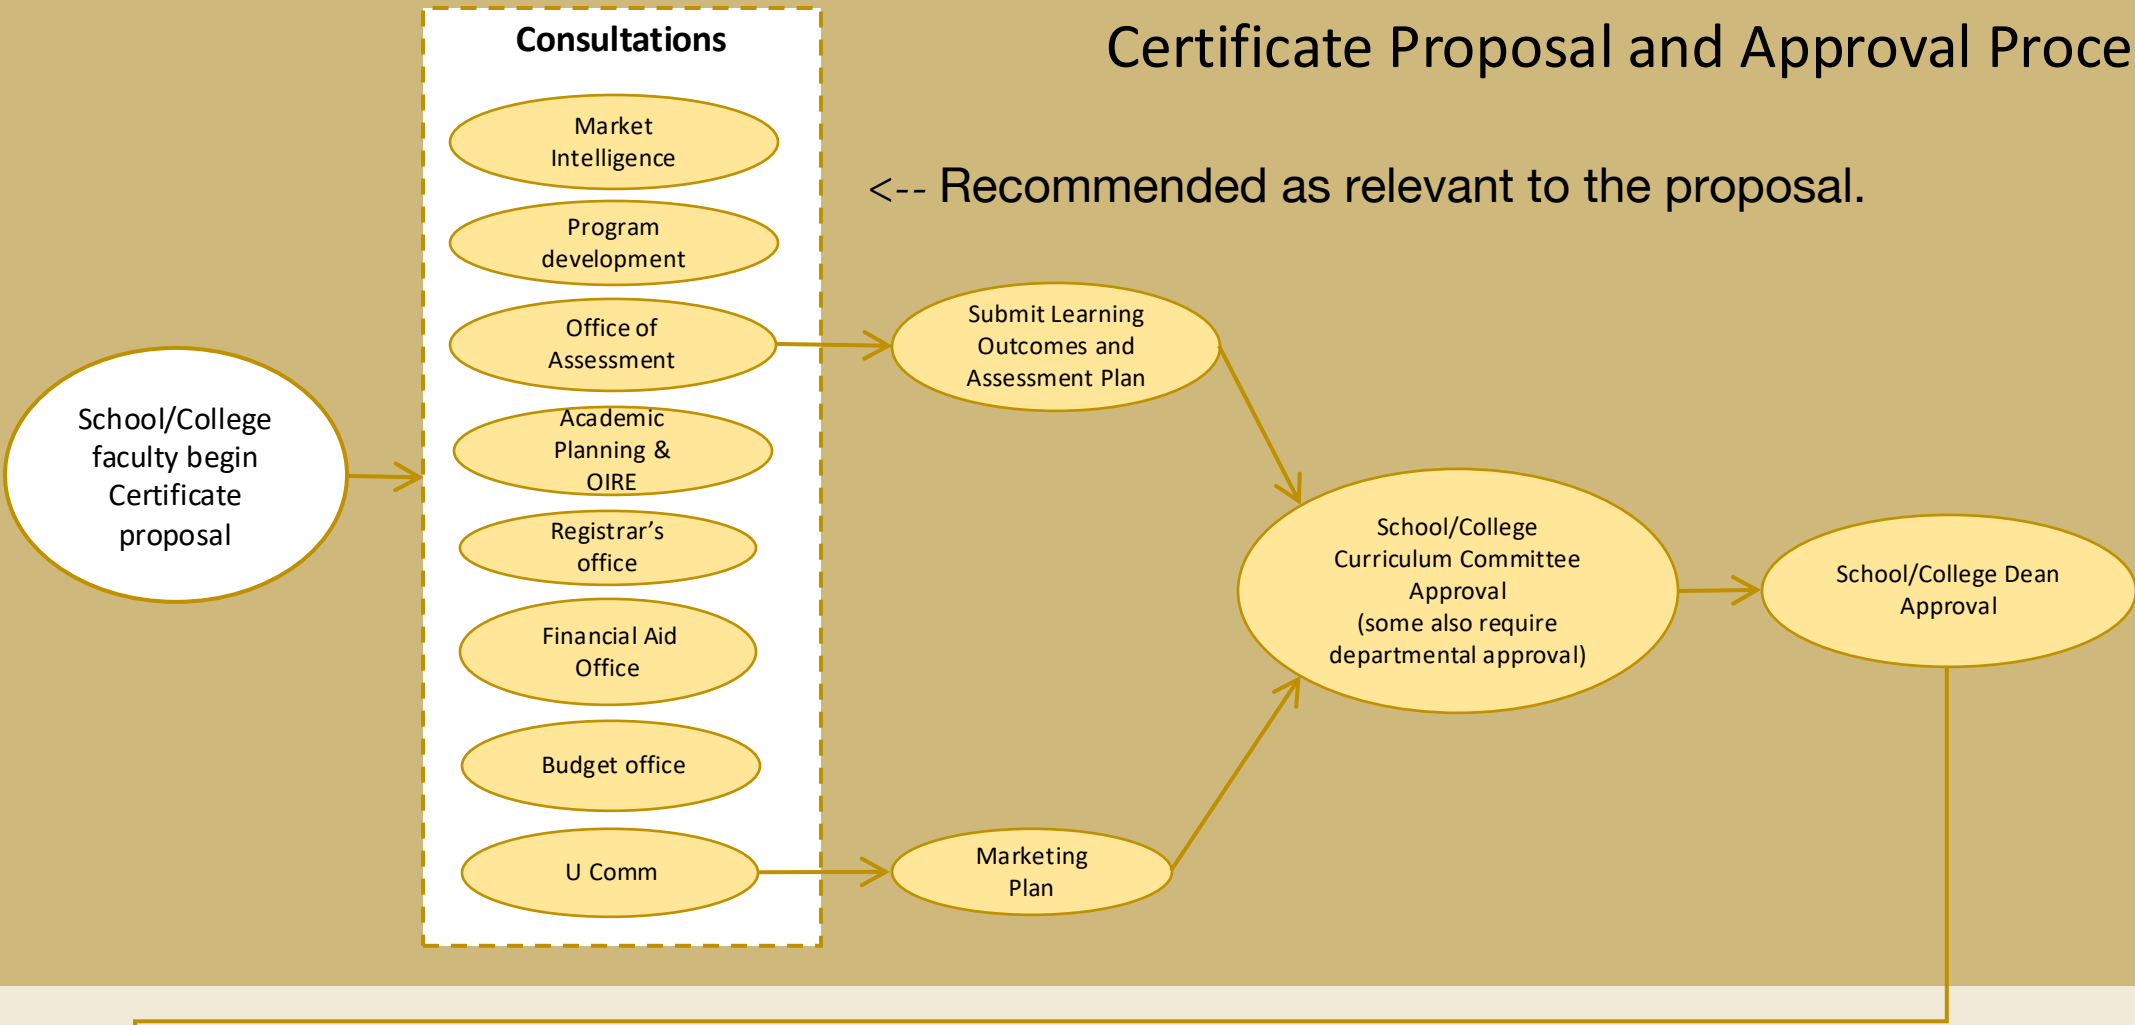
Certificate Proposal and Approval Proce

Consultations

Market Intelligence

Program development

Office of Assessment

Academic Planning & OIRE

Registrar's office

Financial Aid Office

Budget office

U Comm

<-- Recommended as relevant to the proposal.

School/College faculty begin Certificate proposal

Submit Learning Outcomes and Assessment Plan

Marketing Plan

School/College Curriculum Committee Approval (some also require departmental approval)

School/College Dean Approval